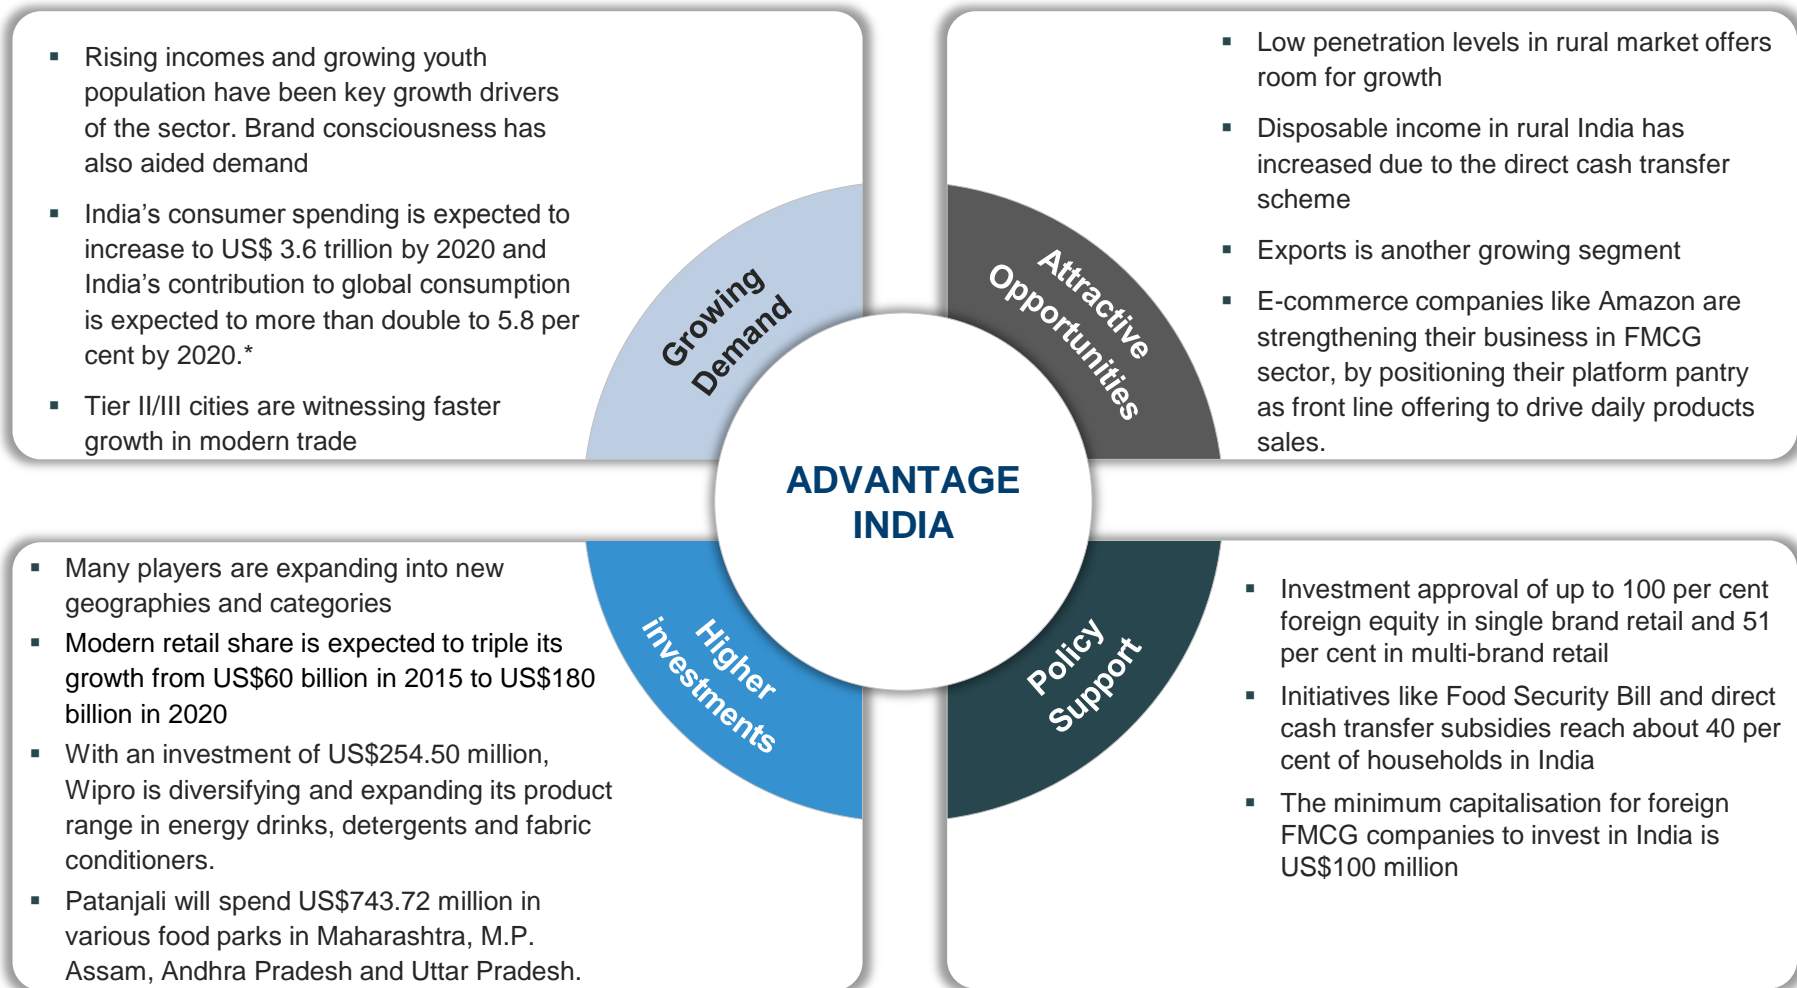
- Rising incomes and growing youth population have been key growth drivers of the sector. Brand consciousness has also aided demand
- India’s consumer spending is expected to increase to US$ 3.6 trillion by 2020 and India’s contribution to global consumption is expected to more than double to 5.8 per cent by 2020.*
- Tier II/III cities are witnessing faster growth in modern trade

Growing Demand

Attractive Opportunities

- Low penetration levels in rural market offers room for growth
- Disposable income in rural India has increased due to the direct cash transfer scheme
- Exports is another growing segment
- E-commerce companies like Amazon are strengthening their business in FMCG sector, by positioning their platform pantry as front line offering to drive daily products sales.

ADVANTAGE INDIA

- Many players are expanding into new geographies and categories
- Modern retail share is expected to triple its growth from US$60 billion in 2015 to US$180 billion in 2020
- With an investment of US$254.50 million, Wipro is diversifying and expanding its product range in energy drinks, detergents and fabric conditioners.
- Patanjali will spend US$743.72 million in various food parks in Maharashtra, M.P. Assam, Andhra Pradesh and Uttar Pradesh.

Higher investments

Policy Support

- Investment approval of up to 100 per cent foreign equity in single brand retail and 51 per cent in multi-brand retail
- Initiatives like Food Security Bill and direct cash transfer subsidies reach about 40 per cent of households in India
- The minimum capitalisation for foreign FMCG companies to invest in India is US$100 million